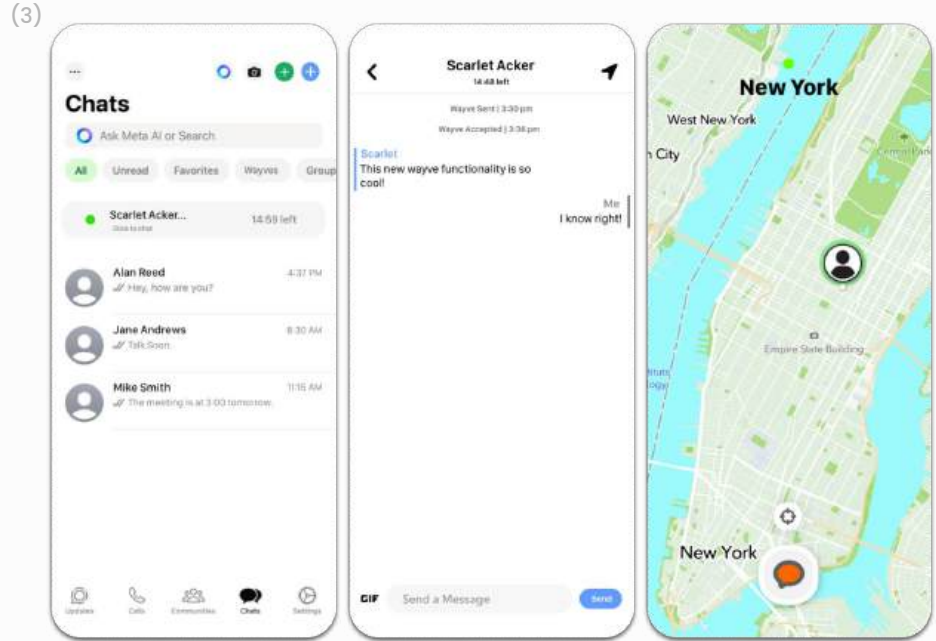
(3)

...

Chats

Ask Meta AI or Search

All Unread Favorites Wayves Group

Scarlet Acker... 14:59 left
Click to chat

Alan Reed 4:37 PM
Hey, how are you?

Jane Andrews 8:30 AM
Talk Soon.

Mike Smith 11:16 AM
The meeting is at 3:00 tomorrow.

Updates Calls Communities Chats Settings

Scarlet Acker
14:48 left

Wayve Sent | 3:30 pm

Wayve Accepted | 3:36 pm

Scarlet
This new wayve functionality is so cool!

Me
I know right!

GIF Send a Message Send

New York

West New York

City

Central Park

Empire State Building

New York